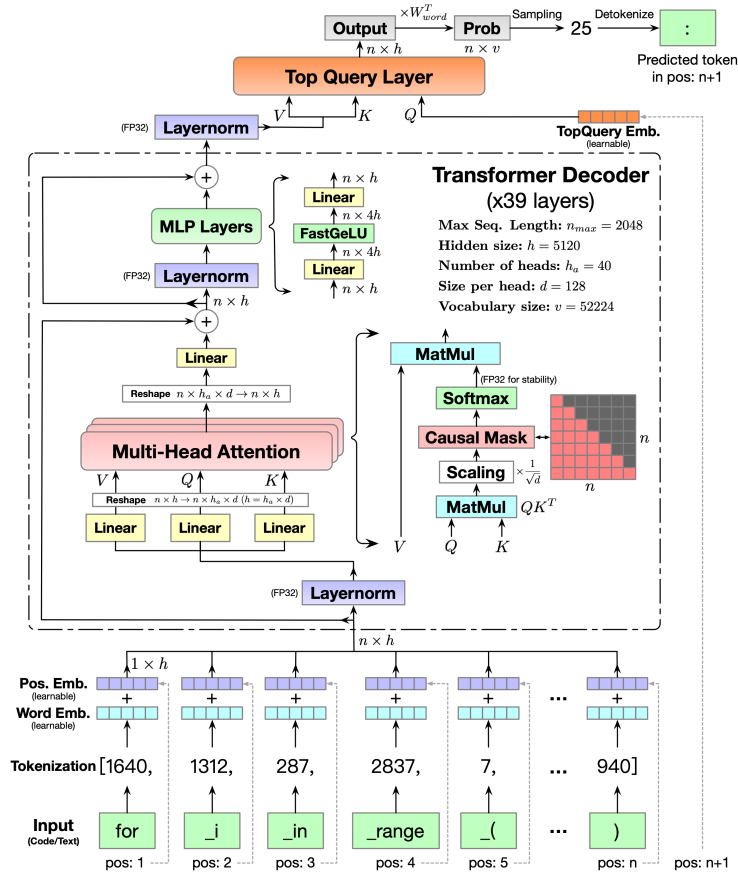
Output $\times W_{word}^T$ Prob Sampling 25 Detokenize :

$n \times h$ $n \times v$

Predicted token in pos: n+1

Top Query Layer

(FP32) Layernorm $V$ $K$ $Q$

TopQuery Emb. (learnable)

Transformer Decoder (x39 layers)

Max Seq. Length: $n_{max} = 2048$
Hidden size: $h = 5120$
Number of heads: $h_a = 40$
Size per head: $d = 128$
Vocabulary size: $v = 52224$

$n \times h$
Linear
$n \times 4h$
FastGeLU
$n \times 4h$
Linear
$n \times h$

MLP Layers

(FP32) Layernorm

$n \times h$

Linear

Reshape $n \times h_a \times d \rightarrow n \times h$

Multi-Head Attention

$V$ $Q$ $K$

Reshape $n \times h \rightarrow n \times h_a \times d$ $(h = h_a \times d)$

Linear Linear Linear

MatMul

(FP32 for stability)

Softmax

Causal Mask

$n$

$n$

Scaling $\times \frac{1}{\sqrt{d}}$

MatMul $QK^T$

$V$ $Q$ $K$

(FP32) Layernorm

$n \times h$

$1 \times h$

Pos. Emb. (learnable)

Word Emb. (learnable)

Tokenization [1640, 1312, 287, 2837, 7, ... 940]

Input (Code/Text) for _i _in _range _( ... )

pos: 1 pos: 2 pos: 3 pos: 4 pos: 5 pos: n pos: n+1